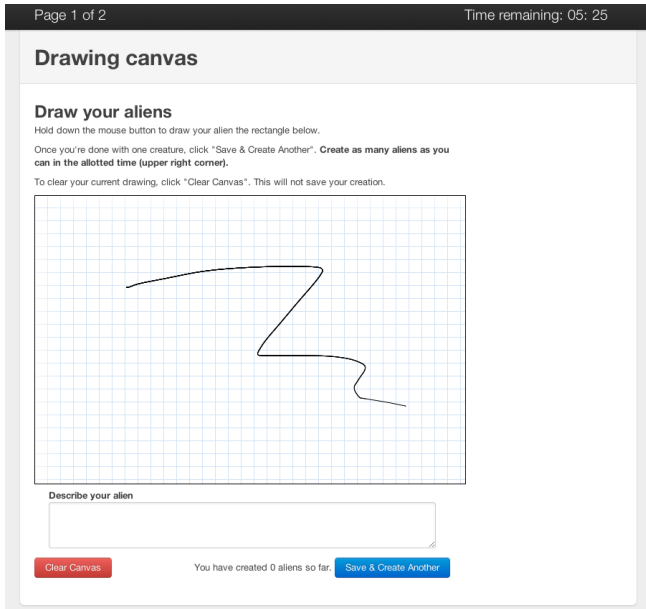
Page 1 of 2

Time remaining: 05: 25

Drawing canvas

Draw your aliens

Hold down the mouse button to draw your alien the rectangle below.

Once you're done with one creature, click "Save & Create Another". **Create as many aliens as you can in the allotted time (upper right corner).**

To clear your current drawing, click "Clear Canvas". This will not save your creation.

Describe your alien

Clear Canvas

You have created 0 aliens so far.

Save & Create Another